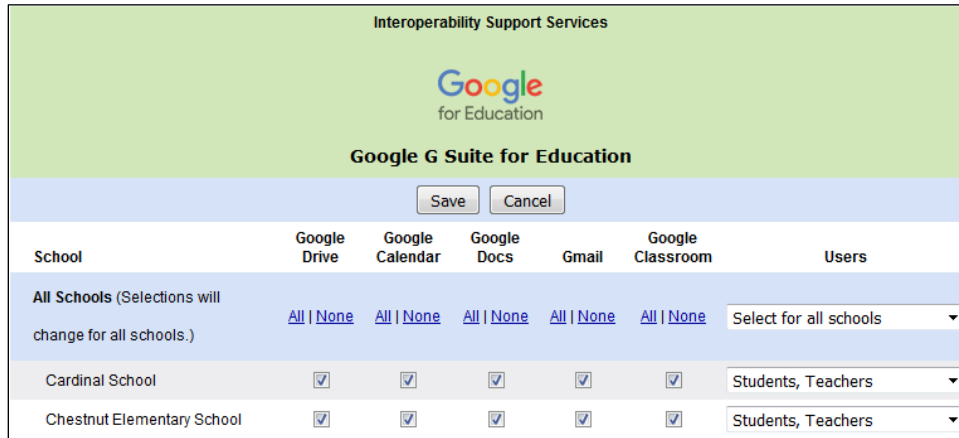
Interoperability Support Services

Google
for Education

Google G Suite for Education

Save Cancel

| School | Google Drive | Google Calendar | Google Docs | Gmail | Google Classroom | Users |
|---|---|---|---|---|---|---|
| **All Schools** (Selections will change for all schools.) | All \| None | All \| None | All \| None | All \| None | All \| None | Select for all schools |
| Cardinal School | ☑ | ☑ | ☑ | ☑ | ☑ | Students, Teachers |
| Chestnut Elementary School | ☑ | ☑ | ☑ | ☑ | ☑ | Students, Teachers |